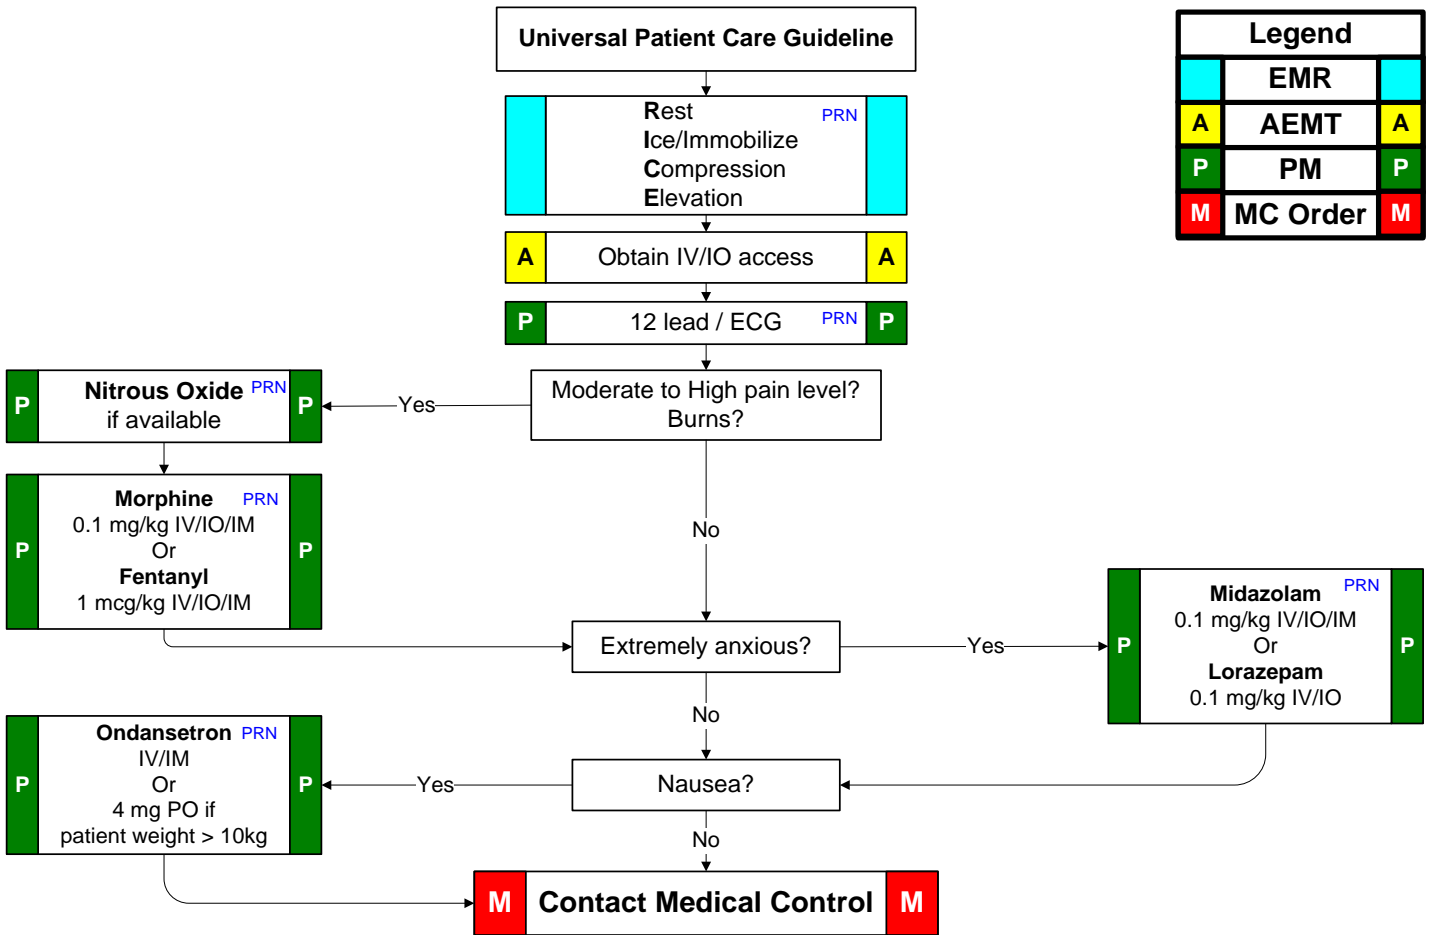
Universal Patient Care Guideline

Rest
Ice/Immobilize
Compression
Elevation
PRN

A Obtain IV/IO access A

P 12 lead / ECG PRN P

Moderate to High pain level?
Burns?

Yes

P Nitrous Oxide PRN
if available P

P Morphine PRN
0.1 mg/kg IV/IO/IM
Or
Fentanyl
1 mcg/kg IV/IO/IM P

No

Extremely anxious?

Yes

P Midazolam PRN
0.1 mg/kg IV/IO/IM
Or
Lorazepam
0.1 mg/kg IV/IO P

No

Nausea?

Yes

P Ondansetron PRN
IV/IM
Or
4 mg PO if
patient weight > 10kg P

No

M Contact Medical Control M

| Legend | | |
|---|---|---|
| | EMR | |
| A | AEMT | A |
| P | PM | P |
| M | MC Order | M |